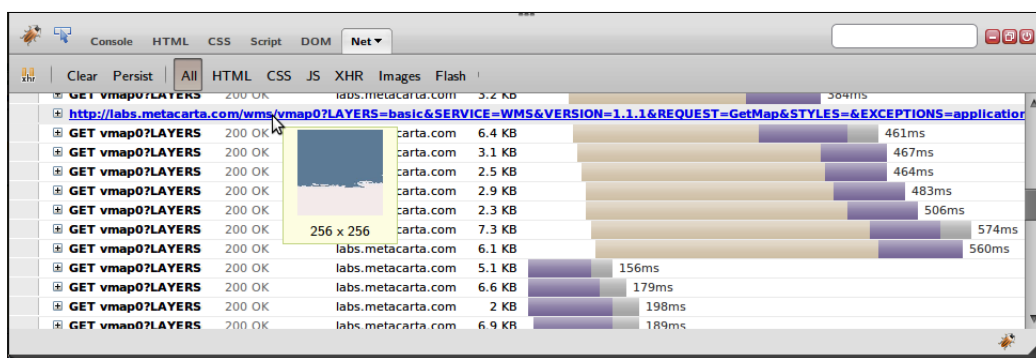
Console HTML CSS Script DOM Net

Clear Persist All HTML CSS JS XHR Images Flash

GET vmap0?LAYERS 200 OK 3.2 KB 384ms

http://labs.metacarta.com/wms/vmap0?LAYERS=basic&SERVICE=WMS&VERSION=1.1.1&REQUEST=GetMap&STYLES=&EXCEPTIONS=application

| | | | | |
|---|---|---|---|---|
| GET vmap0?LAYERS | 200 OK | metacarta.com | 6.4 KB | 461ms |
| GET vmap0?LAYERS | 200 OK | metacarta.com | 3.1 KB | 467ms |
| GET vmap0?LAYERS | 200 OK | metacarta.com | 2.5 KB | 464ms |
| GET vmap0?LAYERS | 200 OK | metacarta.com | 2.9 KB | 483ms |
| GET vmap0?LAYERS | 200 OK | metacarta.com | 2.3 KB | 506ms |
| GET vmap0?LAYERS | 200 OK | metacarta.com | 7.3 KB | 574ms |
| GET vmap0?LAYERS | 200 OK | labs.metacarta.com | 6.1 KB | 560ms |
| GET vmap0?LAYERS | 200 OK | labs.metacarta.com | 5.1 KB | 156ms |
| GET vmap0?LAYERS | 200 OK | labs.metacarta.com | 6.6 KB | 179ms |
| GET vmap0?LAYERS | 200 OK | labs.metacarta.com | 2 KB | 198ms |
| GET vmap0?LAYERS | 200 OK | labs.metacarta.com | 6.9 KB | 189ms |

256 x 256